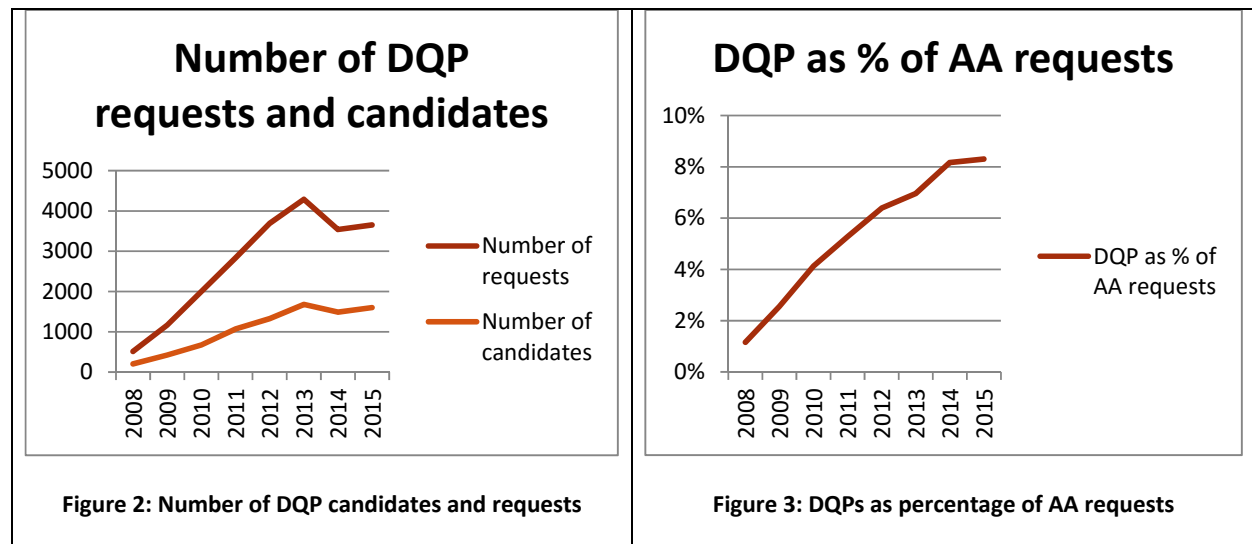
Number of DQP requests and candidates

5000
4000
3000
2000
1000
0

2008 2009 2010 2011 2012 2013 2014 2015

Number of requests
Number of candidates

Figure 2: Number of DQP candidates and requests

DQP as % of AA requests

10%
8%
6%
4%
2%
0%

2008 2009 2010 2011 2012 2013 2014 2015

DQP as % of AA requests

Figure 3: DQPs as percentage of AA requests